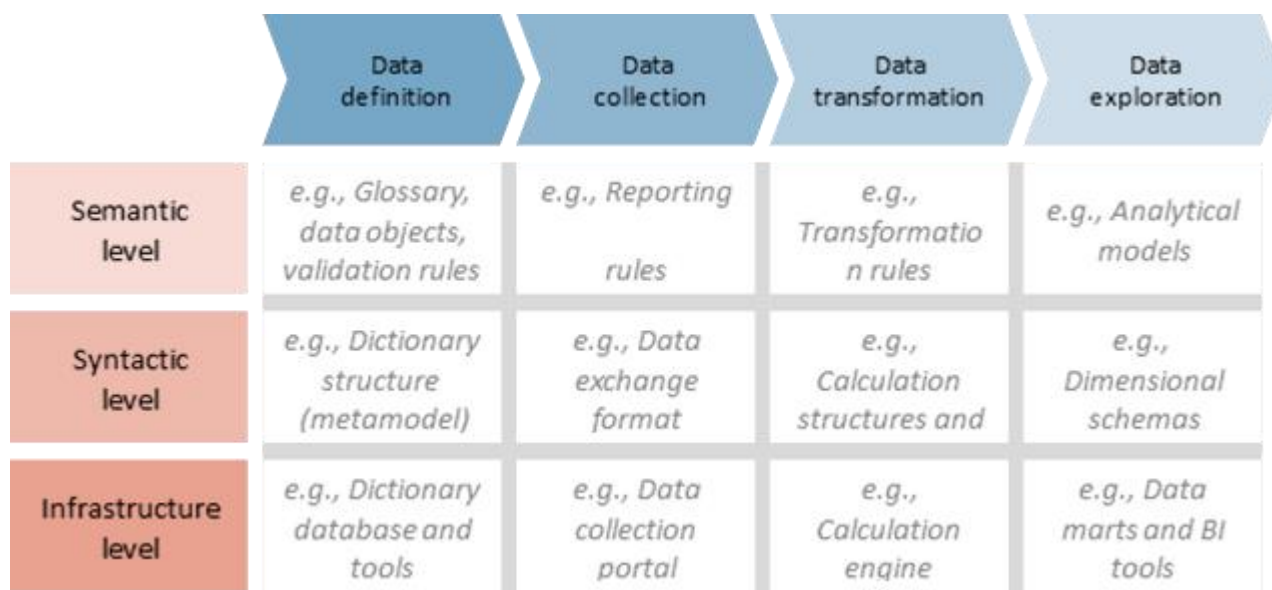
|  | Data definition | Data collection | Data transformation | Data exploration |
|---|---|---|---|---|
| Semantic level | e.g., Glossary, data objects, validation rules | e.g., Reporting rules | e.g., Transformation rules | e.g., Analytical models |
| Syntactic level | e.g., Dictionary structure (metamodel) | e.g., Data exchange format | e.g., Calculation structures and | e.g., Dimensional schemas |
| Infrastructure level | e.g., Dictionary database and tools | e.g., Data collection portal | e.g., Calculation engine | e.g., Data marts and BI tools |